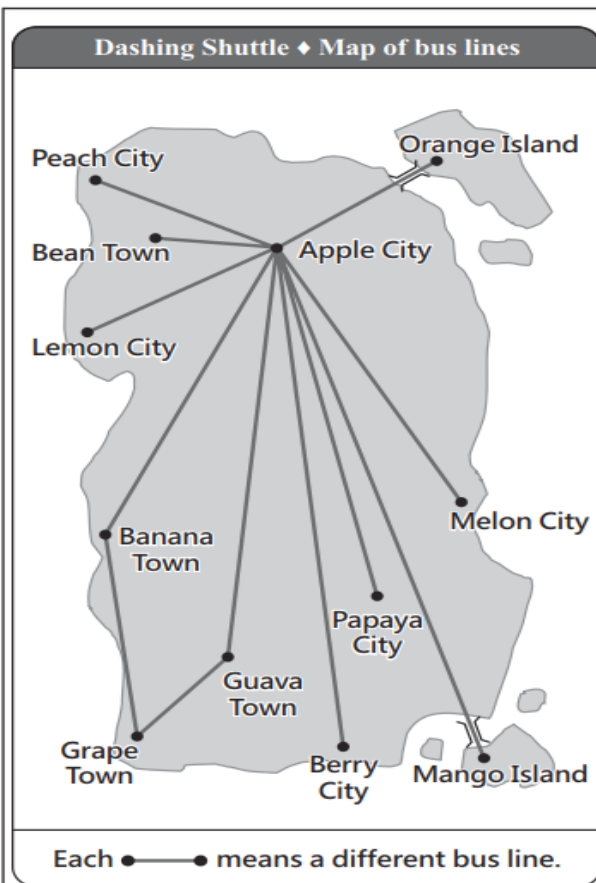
Dashing Shuttle ♦ Map of bus lines

Orange Island
Peach City
Bean Town
Apple City
Lemon City
Melon City
Banana Town
Papaya City
Guava Town
Grape Town
Berry City
Mango Island

Each •——• means a different bus line.